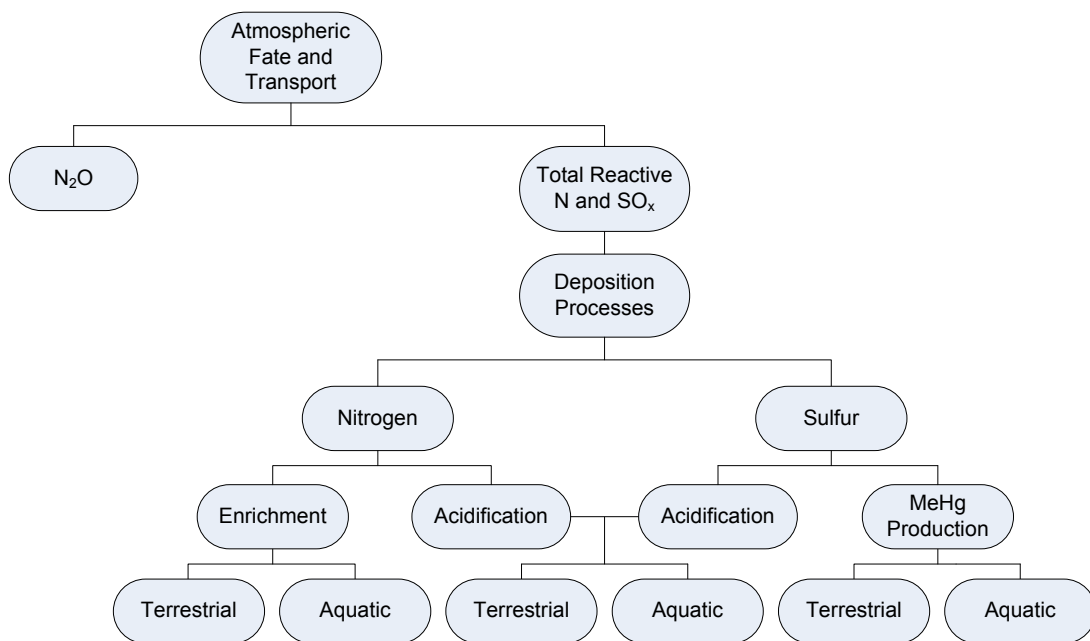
Atmospheric Fate and Transport

$N_2O$

Total Reactive N and $SO_x$

Deposition Processes

Nitrogen

Sulfur

Enrichment

Acidification

Acidification

MeHg Production

Terrestrial

Aquatic

Terrestrial

Aquatic

Terrestrial

Aquatic